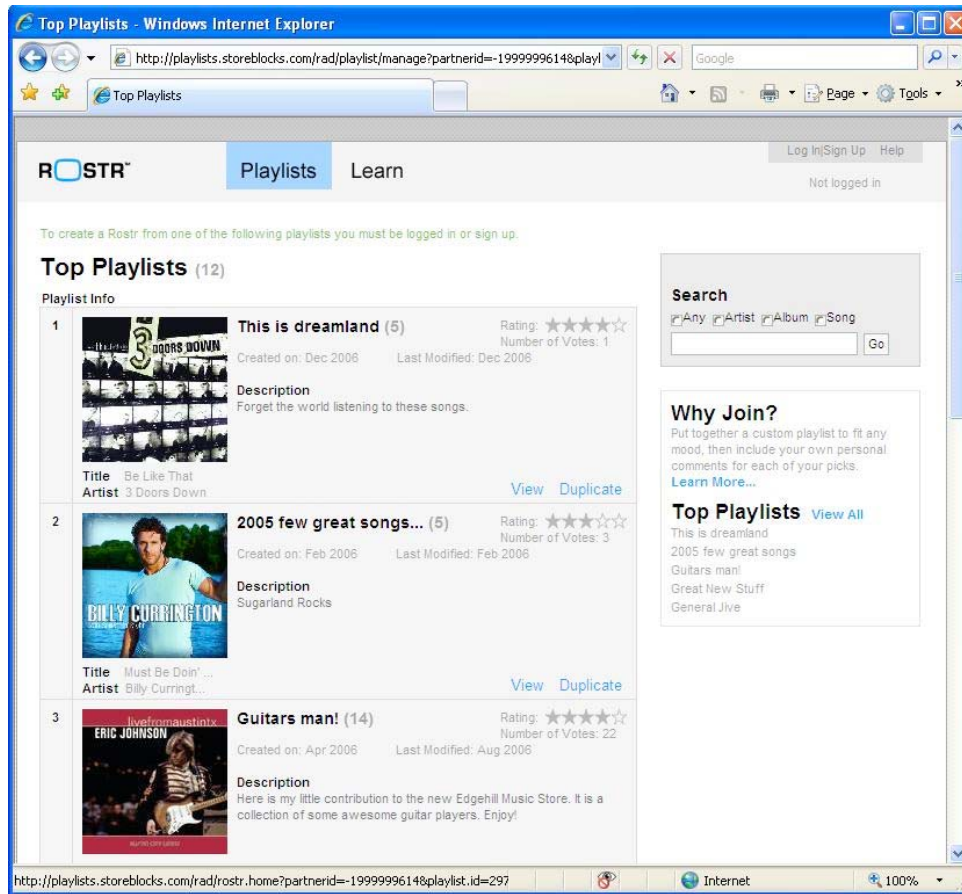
Top Playlists - Windows Internet Explorer

http://playlists.storeblocks.com/rad/playlist/manage?partnerid=-1999996614&playl

Google

Top Playlists

Page ▾ Tools ▾

ROSTR™ Playlists Learn

Log In|Sign Up Help

Not logged in

To create a Rostr from one of the following playlists you must be logged in or sign up.

Top Playlists (12)

Playlist Info

| | | |
|---|---|---|
| 1 | 3 DOORS DOWN | **This is dreamland** (5) Rating: Number of Votes: 1 Created on: Dec 2006 Last Modified: Dec 2006 Description Forget the world listening to these songs. |
| | Title Be Like That Artist 3 Doors Down | View Duplicate |
| 2 | BILLY CURRINGTON | **2005 few great songs...** (5) Rating: Number of Votes: 3 Created on: Feb 2006 Last Modified: Feb 2006 Description Sugarland Rocks |
| | Title Must Be Doin' ... Artist Billy Curringt... | View Duplicate |
| 3 | livefromaustintx ERIC JOHNSON | **Guitars man!** (14) Rating: Number of Votes: 22 Created on: Apr 2006 Last Modified: Aug 2006 Description Here is my little contribution to the new Edgehill Music Store. It is a collection of some awesome guitar players. Enjoy! |

Search
Any Artist Album Song
Go

Why Join?
Put together a custom playlist to fit any mood, then include your own personal comments for each of your picks.
Learn More...

Top Playlists View All
This is dreamland
2005 few great songs
Guitars man!
Great New Stuff
General Jive

http://playlists.storeblocks.com/rad/rostr.home?partnerid=-1999996614&playlist.id=297

Internet

100%